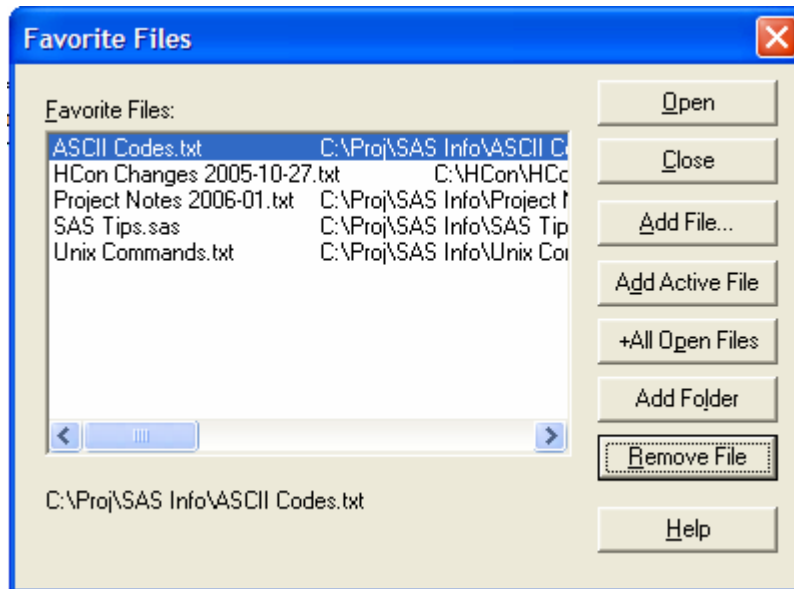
Favorite Files

Favorite Files:

ASCII Codes.txt C:\Proj\SAS Info\ASCII C
HCon Changes 2005-10-27.txt C:\HCon\HCo
Project Notes 2006-01.txt C:\Proj\SAS Info\Project N
SAS Tips.sas C:\Proj\SAS Info\SAS Tip
Unix Commands.txt C:\Proj\SAS Info\Unix Co

C:\Proj\SAS Info\ASCII Codes.txt

Open
Close
Add File...
Add Active File
+All Open Files
Add Folder
Remove File
Help